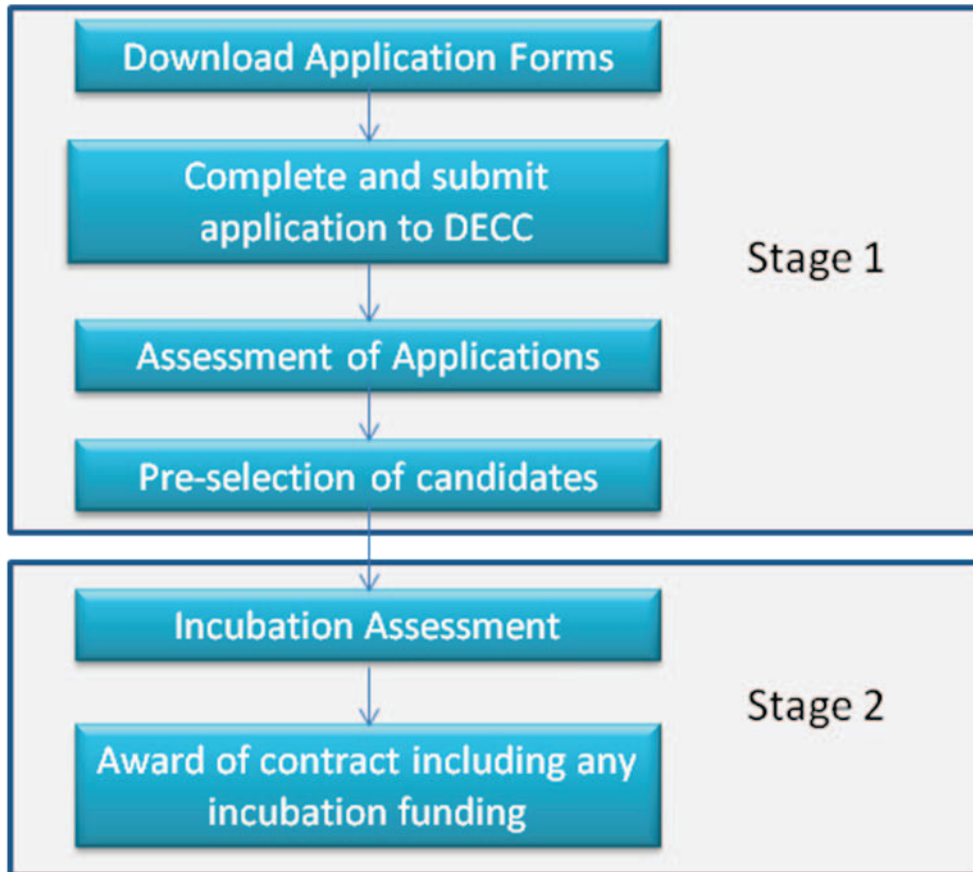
Download Application Forms

Complete and submit application to DECC

Assessment of Applications

Pre-selection of candidates

Stage 1

Incubation Assessment

Award of contract including any incubation funding

Stage 2